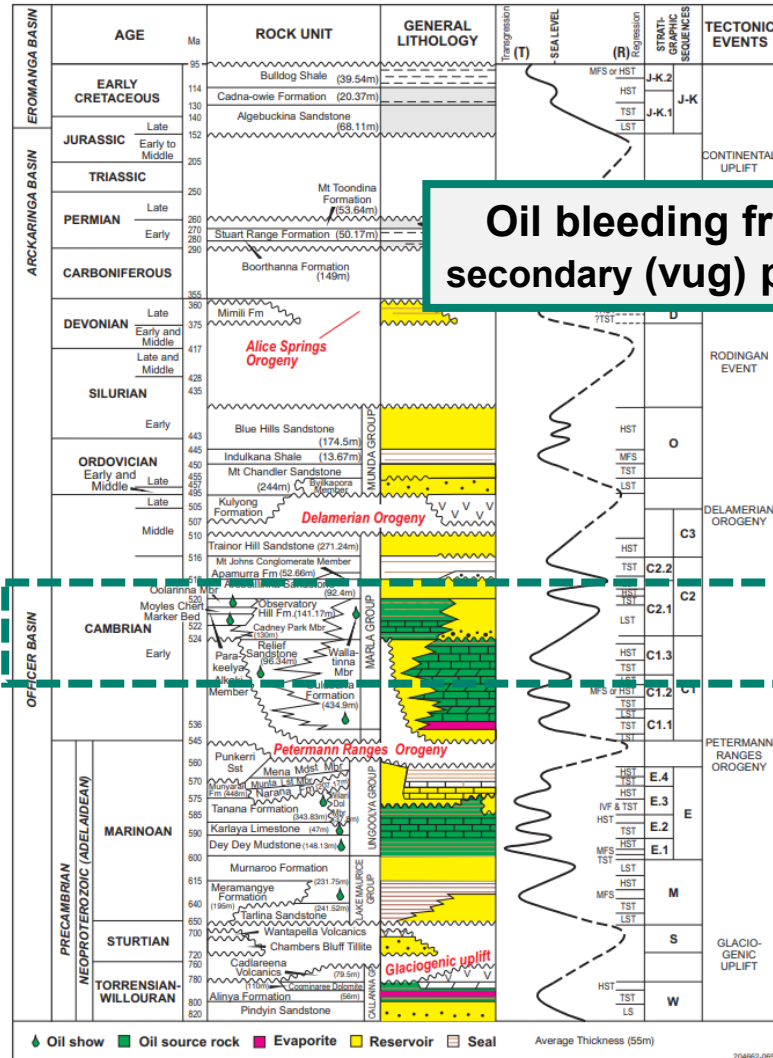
EROMANGA BASIN
ARCKARINGA BASIN
OFFICER BASIN

| AGE | Ma | ROCK UNIT | GENERAL LITHOLOGY | Transgression (T) SEALEVEL (R) Regression | STRATI-GRAPHIC SEQUENCES | TECTONIC EVENTS |
|---|---|---|---|---|---|---|
| EARLY CRETACEOUS | 95 114 130 140 | Bulldog Shale (39.54m) Cadna-owie Formation (20.37m) Algebuckina Sandstone (68.11m) | | MFS or HST HST TST LST | J-K.2 J-K.1 J-K | |
| JURASSIC Late Early to Middle | 152 | | | | | CONTINENTAL UPLIFT |
| TRIASSIC | 205 | | | | | |
| PERMIAN Late Early | 250 260 270 280 | Mt Toondina Formation (53.64m) Stuart Range Formation (50.17m) | | | | |
| CARBONIFEROUS | 290 | Boorthanna Formation (149m) | | | | |
| DEVONIAN Late Early and Middle | 355 360 375 | Mimili Fm | | ?TST | D | |
| SILURIAN Late and Middle Early | 417 428 435 | Alice Springs Orogeny | | | | RODINGAN EVENT |
| ORDOVICIAN Early and Middle Late | 443 445 450 455 457 495 | Blue Hills Sandstone (174.5m) Indulkana Shale (13.67m) Mt Chandler Sandstone (244m) Byilkaoora Member MUNDA GROUP | | HST MFS TST LST | O | |
| Late Middle | 505 507 510 516 | Kulyong Formation Delamerian Orogeny Trainor Hill Sandstone (271.24m) Mt Johns Conglomerate Member Apamurra Fm (52.66m) | | HST TST | C3 C2.2 | DELAMERIAN OROGENY |
| CAMBRIAN Early | 520 522 524 | Oolarinna Mbr Moyles Chert Marker Bed Observatory Hill Fm (141.17m) Cadney Park Mbr (130m) Relief Sandstone (96.34m) Parakeelya Alkali Member Wallatinna Mbr Formation (434.9m) (92.4m) MARLA GROUP | | HST TST LST HST TST MFS or HST TST TST | C2.1 C2 C1.3 C1.2 C1 C1.1 | |
| | 536 545 | Petermann Ranges Orogeny | | | | PETERMANN RANGES OROGENY |
| MARINOAN | 560 570 575 585 590 600 615 640 650 | Punkerri Sst Mena Mdst Mbr Munyarai Fm (448m) Murnaroo Fm Narana Dol Mbr Tanana Formation (343.83m) Karlaya Limestone (47m) Dey Dey Mudstone (148.13m) UNGOOLYA GROUP Murnaroo Formation (231.75m) Meramangye Formation (195m) Tarlina Sandstone (241.52m) LAKE MAURICE GROUP | | HST TST IVF & TST HST TST HST MFS TST LST TST MFS TST LST | E.4 E.3 E.2 E.1 E M | |
| STURTIAN | 700 720 | Wantapella Volcanics Chambers Bluff Tillite | | | S | GLACIOGENIC UPLIFT |
| TORRENSIAN-WILLOURAN | 760 780 800 820 | Cadlareena Volcanics (79.5m) Coominaree Dolomite (110m) Alinya Formation (56m) Pindyin Sandstone CALLANNA GP Glaciogenic uplift | | HST TST LS | W | |

PRECAMBRIAN NEOPROTEROZOIC (ADELAIDEAN)

Oil bleeding fr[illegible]
secondary (vug) p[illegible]

Oil show Oil source rock Evaporite Reservoir Seal Average Thickness (55m)